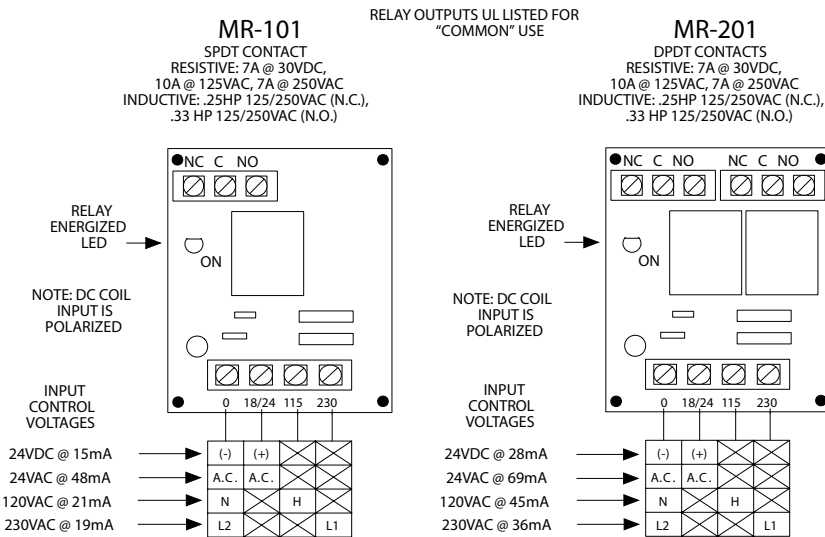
RELAY OUTPUTS UL LISTED FOR "COMMON" USE

MR-101
SPDT CONTACT
RESISTIVE: 7A @ 30VDC, 10A @ 125VAC, 7A @ 250VAC
INDUCTIVE: .25HP 125/250VAC (N.C.), .33 HP 125/250VAC (N.O.)

NC C NO

RELAY ENERGIZED LED

ON

NOTE: DC COIL INPUT IS POLARIZED

INPUT CONTROL VOLTAGES

0 18/24 115 230

| | | | |
|---|---|---|---|
| (-) | (+) | | |
| A.C. | A.C. | | |
| N | | H | |
| L2 | | | L1 |

24VDC @ 15mA
24VAC @ 48mA
120VAC @ 21mA
230VAC @ 19mA

MR-201
DPDT CONTACTS
RESISTIVE: 7A @ 30VDC, 10A @ 125VAC, 7A @ 250VAC
INDUCTIVE: .25HP 125/250VAC (N.C.), .33 HP 125/250VAC (N.O.)

NC C NO NC C NO

RELAY ENERGIZED LED

ON

NOTE: DC COIL INPUT IS POLARIZED

INPUT CONTROL VOLTAGES

0 18/24 115 230

| | | | |
|---|---|---|---|
| (-) | (+) | | |
| A.C. | A.C. | | |
| N | | H | |
| L2 | | | L1 |

24VDC @ 28mA
24VAC @ 69mA
120VAC @ 45mA
230VAC @ 36mA